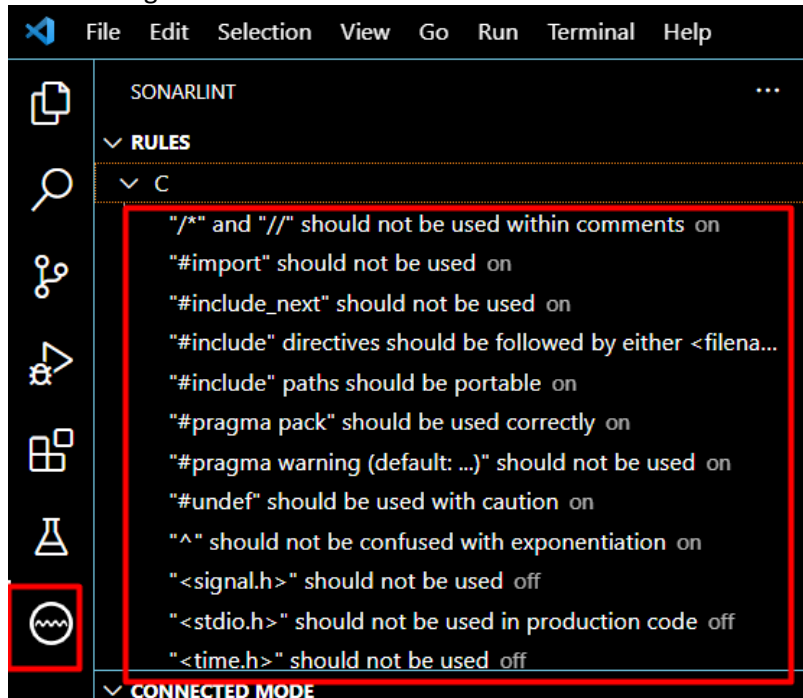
File Edit Selection View Go Run Terminal Help

SONARLINT ...

RULES

C

"/*" and "//" should not be used within comments on

"#import" should not be used on

"#include_next" should not be used on

"#include" directives should be followed by either <filena...

"#include" paths should be portable on

"#pragma pack" should be used correctly on

"#pragma warning (default: ...)" should not be used on

"#undef" should be used with caution on

"^" should not be confused with exponentiation on

"<signal.h>" should not be used off

"<stdio.h>" should not be used in production code off

"<time.h>" should not be used off

CONNECTED MODE